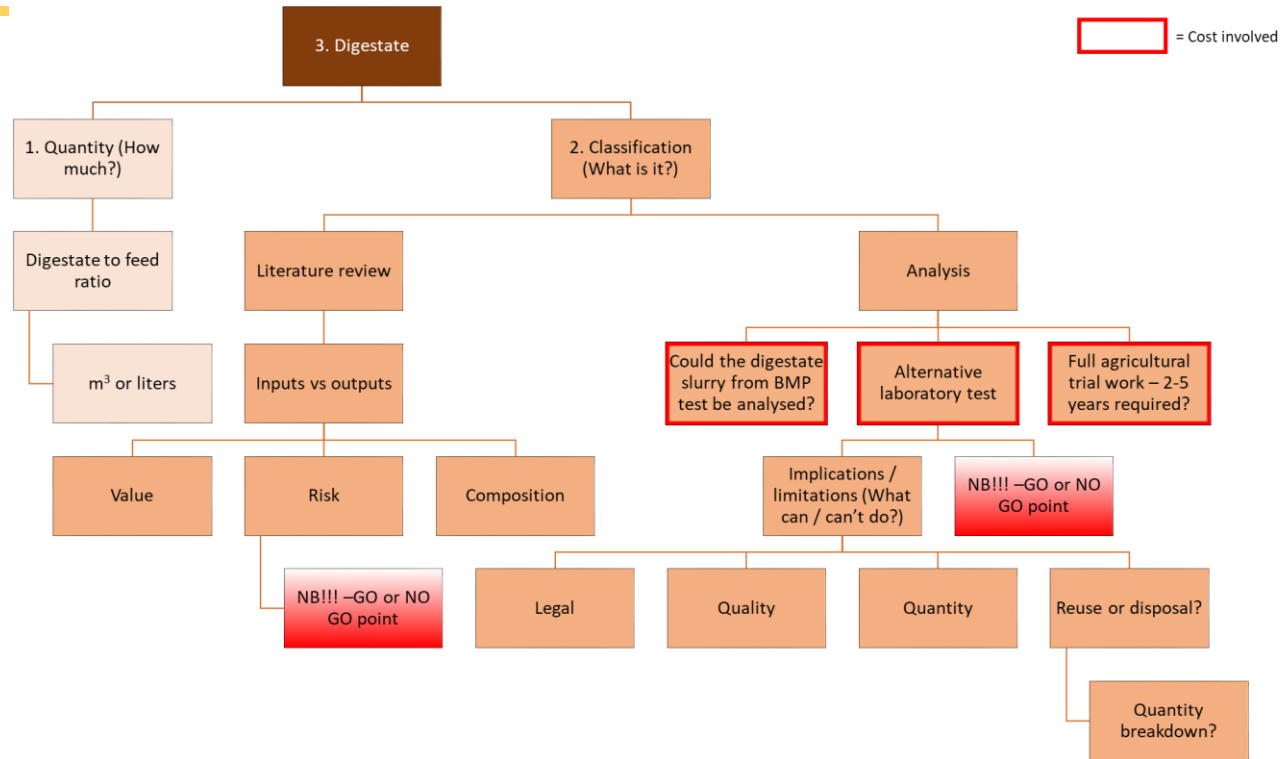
3. Digestate

= Cost involved

1. Quantity (How much?)

Digestate to feed ratio

$m^3$ or liters

2. Classification (What is it?)

Literature review

Inputs vs outputs

Value

Risk

Composition

NB!!! –GO or NO GO point

Analysis

Could the digestate slurry from BMP test be analysed?

Alternative laboratory test

Full agricultural trial work – 2-5 years required?

Implications / limitations (What can / can't do?)

NB!!! –GO or NO GO point

Legal

Quality

Quantity

Reuse or disposal?

Quantity breakdown?